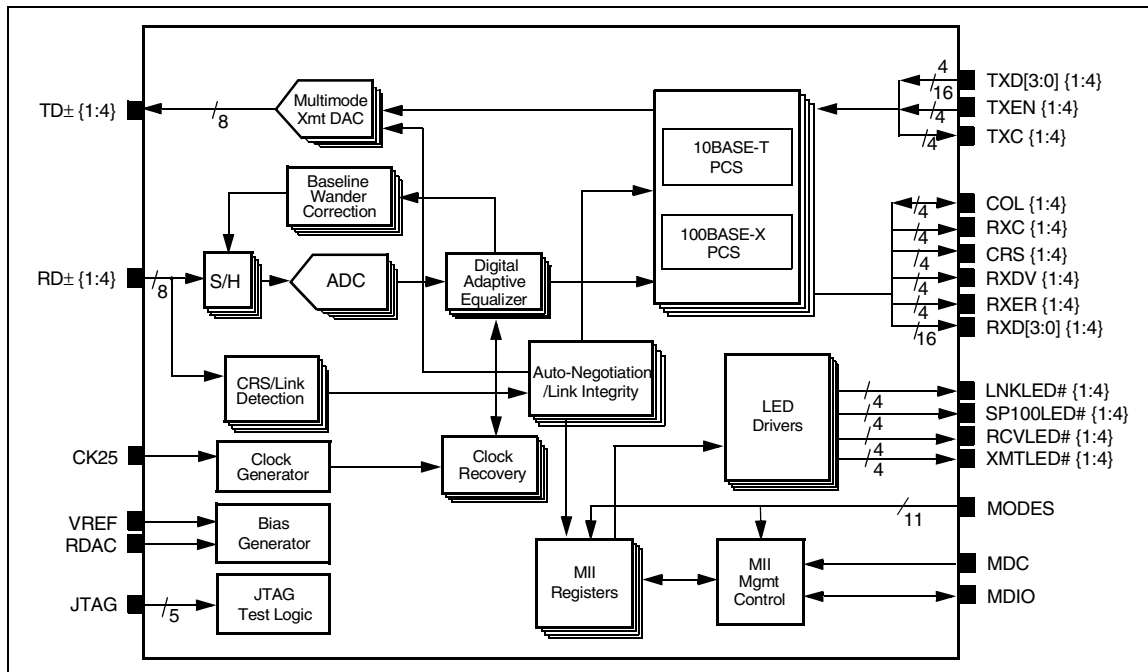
TD± {1:4}
8
Multimode Xmt DAC
Baseline Wander Correction
RD± {1:4}
8
S/H
ADC
Digital Adaptive Equalizer
10BASE-T PCS
100BASE-X PCS
TXD[3:0] {1:4}
TXEN {1:4}
TXC {1:4}
4
16
4
4
COL {1:4}
RXC {1:4}
CRS {1:4}
RXDV {1:4}
RXER {1:4}
RXD[3:0] {1:4}
4
4
4
4
4
16
CRS/Link Detection
Auto-Negotiation /Link Integrity
LED Drivers
LNKLED# {1:4}
SP100LED# {1:4}
RCVLED# {1:4}
XMTLED# {1:4}
4
4
4
4
CK25
Clock Generator
Clock Recovery
MODES
11
VREF
RDAC
Bias Generator
MII Registers
MII Mgmt Control
MDC
MDIO
JTAG
5
JTAG Test Logic